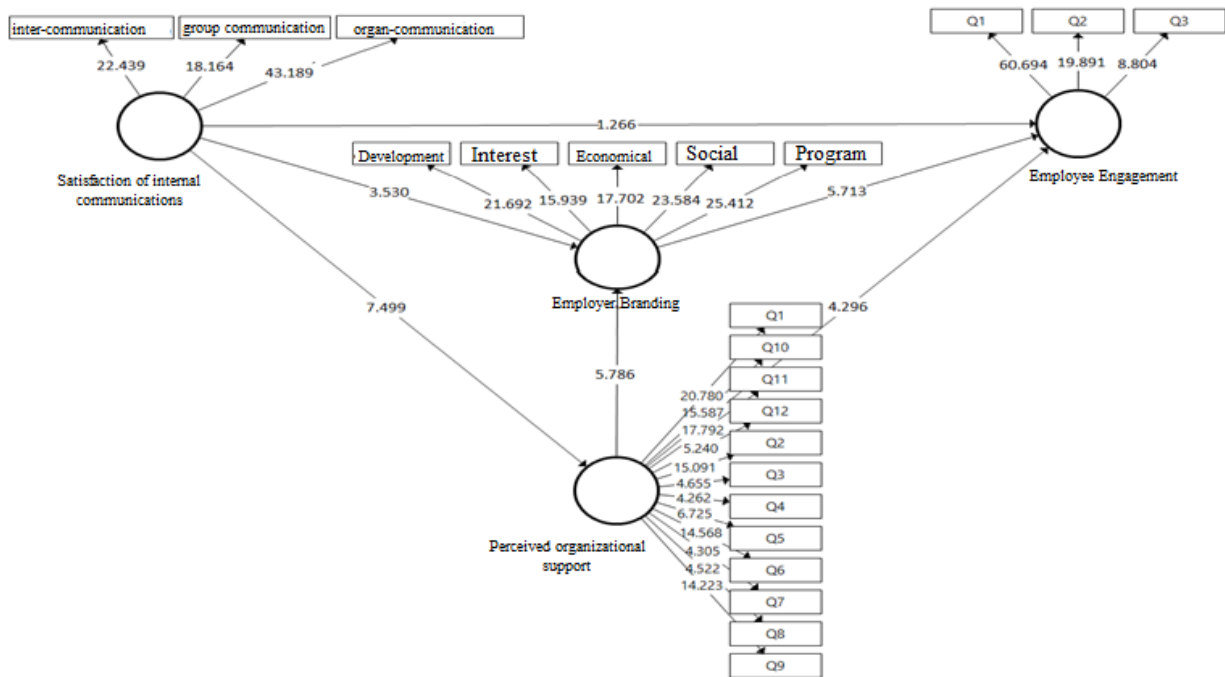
inter-communication
group communication
organ-communication
22.439
18.164
43.189
Satisfaction of internal communications
1.266
Q1
Q2
Q3
60.694
19.891
8.804
Employee Engagement
Development
Interest
Economical
Social
Program
3.530
21.692
15.939
17.702
23.584
25.412
5.713
Employer Branding
7.499
4.296
5.786
Q1
Q10
Q11
Q12
Q2
Q3
Q4
Q5
Q6
Q7
Q8
Q9
20.780
15.587
17.792
5.240
15.091
4.655
4.262
6.725
14.568
4.305
4.522
14.223
Perceived organizational support